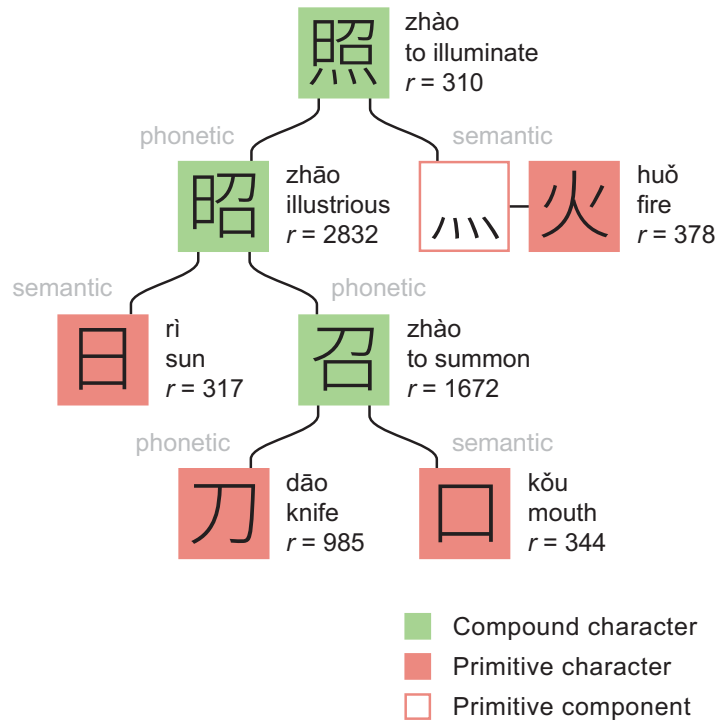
照
zhào
to illuminate
$r$ = 310

phonetic

semantic

昭
zhāo
illustrious
$r$ = 2832

灬

火
huǒ
fire
$r$ = 378

semantic

phonetic

日
rì
sun
$r$ = 317

召
zhào
to summon
$r$ = 1672

phonetic

semantic

刀
dāo
knife
$r$ = 985

口
kǒu
mouth
$r$ = 344

Compound character
Primitive character
Primitive component